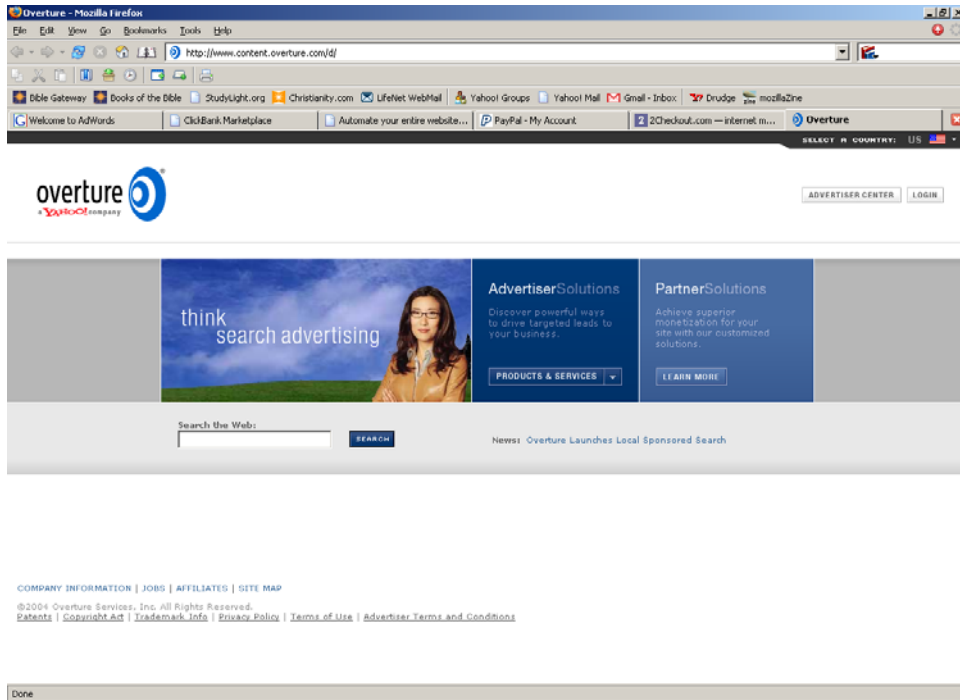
Overture - Mozilla Firefox

File Edit View Go Bookmarks Tools Help

http://www.content.overture.com/d/

Bible Gateway Books of the Bible StudyLight.org Christianity.com LifeNet WebMail Yahoo! Groups Yahoo! Mail Gmail - Inbox Drudge mozillaZine

Welcome to AdWords | ClickBank Marketplace | Automate your entire website... | PayPal - My Account | 2Checkout.com — internet m... | Overture

SELECT A COUNTRY: US

overture
a YAHOO! company

ADVERTISER CENTER LOGIN

think
search advertising

AdvertiserSolutions
Discover powerful ways to drive targeted leads to your business.
PRODUCTS & SERVICES

PartnerSolutions
Achieve superior monetization for your site with our customized solutions.
LEARN MORE

Search the Web:
SEARCH

News: Overture Launches Local Sponsored Search

COMPANY INFORMATION | JOBS | AFFILIATES | SITE MAP

©2004 Overture Services, Inc. All Rights Reserved.
Patents | Copyright Act | Trademark Info | Privacy Policy | Terms of Use | Advertiser Terms and Conditions

Done